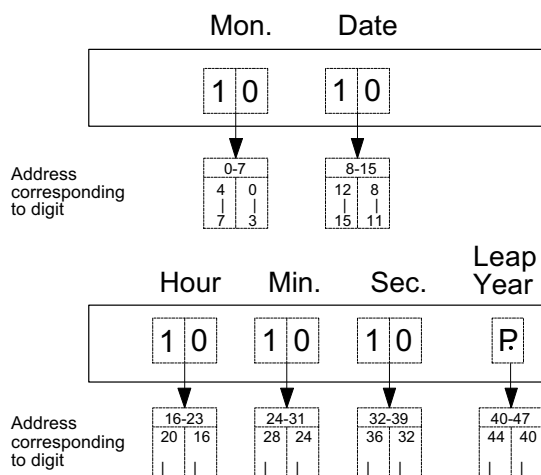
Mon. Date

1 0 1 0

Address corresponding to digit

| 0-7 | |
|---|---|
| 4 | 0 |
| \| | \| |
| 7 | 3 |

| 8-15 | |
|---|---|
| 12 | 8 |
| \| | \| |
| 15 | 11 |

Hour Min. Sec. Leap Year

1 0 1 0 1 0 P.

Address corresponding to digit

| 16-23 | |
|---|---|
| 20 | 16 |
| \| | \| |

| 24-31 | |
|---|---|
| 28 | 24 |
| \| | \| |

| 32-39 | |
|---|---|
| 36 | 32 |
| \| | \| |

| 40-47 | |
|---|---|
| 44 | 40 |
| \| | \| |